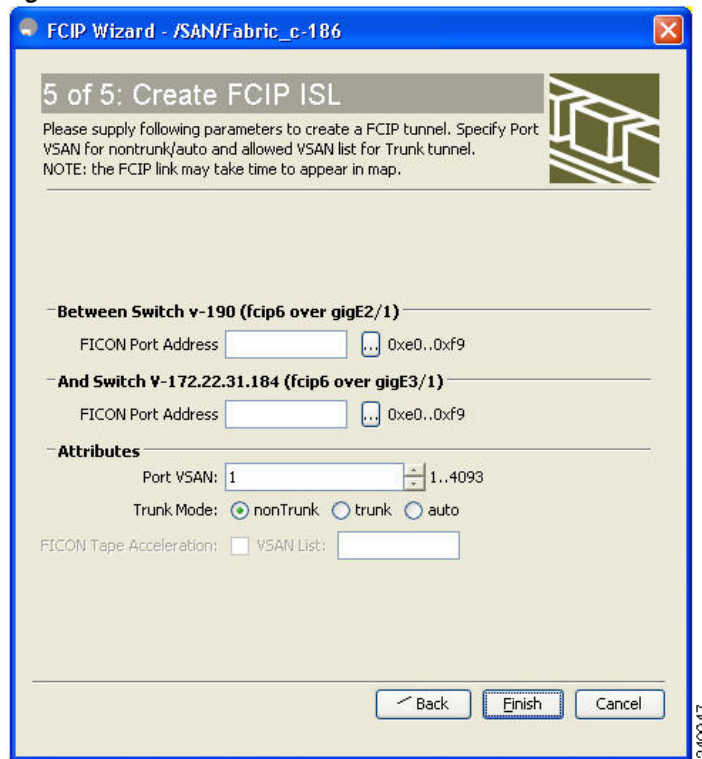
FCIP Wizard - /SAN/Fabric_c-186

5 of 5: Create FCIP ISL

Please supply following parameters to create a FCIP tunnel. Specify Port VSAN for nontrunk/auto and allowed VSAN list for Trunk tunnel.
NOTE: the FCIP link may take time to appear in map.

Between Switch v-190 (fcip6 over gigE2/1)

FICON Port Address ... 0xe0..0xf9

And Switch V-172.22.31.184 (fcip6 over gigE3/1)

FICON Port Address ... 0xe0..0xf9

Attributes

Port VSAN: 1 1..4093

Trunk Mode: nonTrunk trunk auto

FICON Tape Acceleration: VSAN List:

Back Finish Cancel

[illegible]